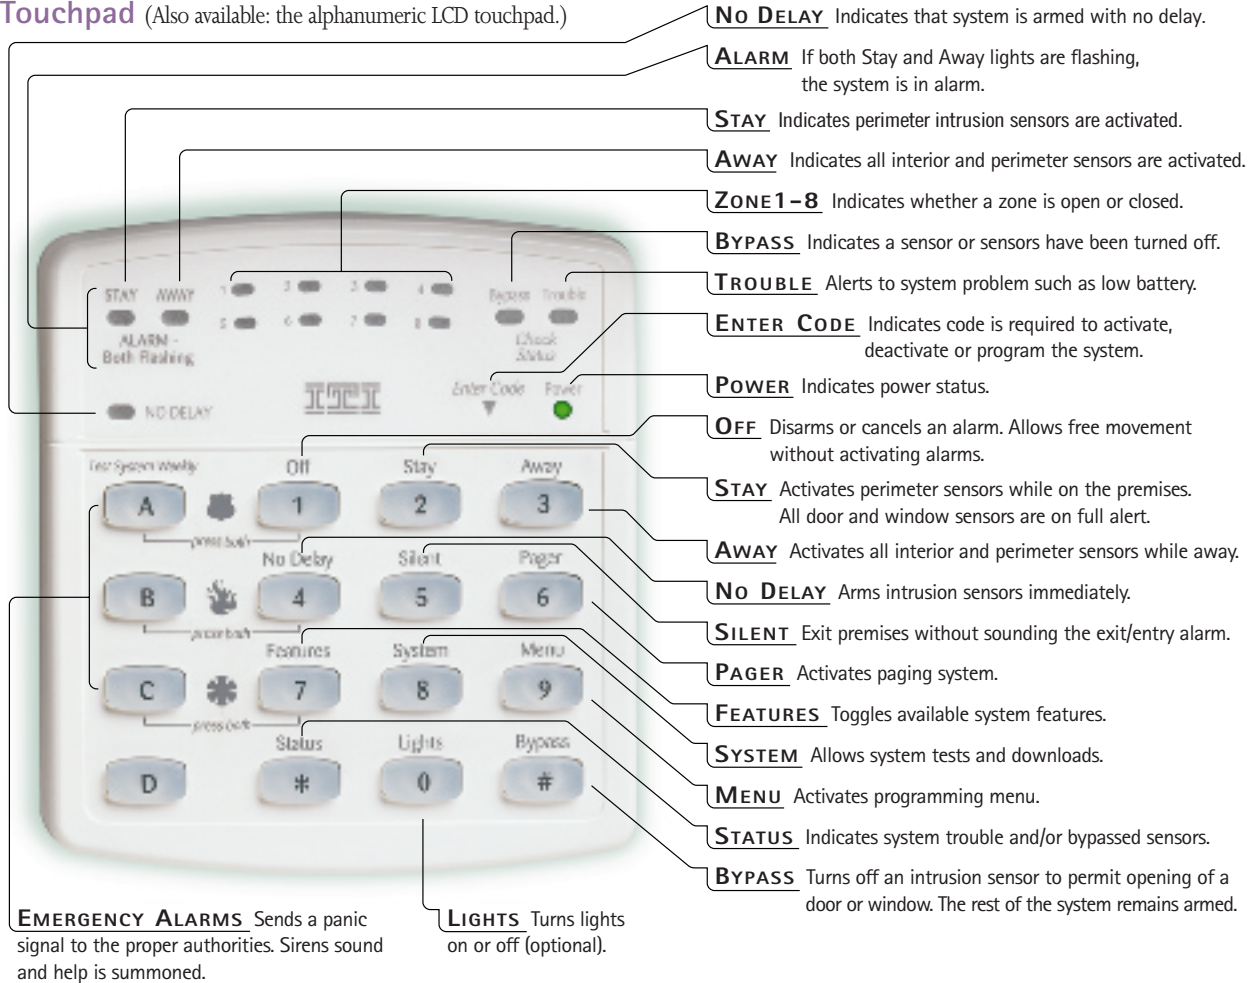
Touchpad (Also available: the alphanumeric LCD touchpad.)

NO DELAY Indicates that system is armed with no delay.

ALARM If both Stay and Away lights are flashing, the system is in alarm.

STAY Indicates perimeter intrusion sensors are activated.

AWAY Indicates all interior and perimeter sensors are activated.

ZONE 1–8 Indicates whether a zone is open or closed.

BYPASS Indicates a sensor or sensors have been turned off.

TROUBLE Alerts to system problem such as low battery.

ENTER CODE Indicates code is required to activate, deactivate or program the system.

POWER Indicates power status.

OFF Disarms or cancels an alarm. Allows free movement without activating alarms.

STAY Activates perimeter sensors while on the premises. All door and window sensors are on full alert.

AWAY Activates all interior and perimeter sensors while away.

NO DELAY Arms intrusion sensors immediately.

SILENT Exit premises without sounding the exit/entry alarm.

PAGER Activates paging system.

FEATURES Toggles available system features.

SYSTEM Allows system tests and downloads.

MENU Activates programming menu.

STATUS Indicates system trouble and/or bypassed sensors.

BYPASS Turns off an intrusion sensor to permit opening of a door or window. The rest of the system remains armed.

STAY AWAY
ALARM - Both Flashing
1 2 3 4
5 6 7 8
Bypass Trouble
Check Status
Enter Code Power
ITI
NO DELAY
Test System Weekly
A Off 1 Stay 2 Away 3
press both
B No Delay 4 Silent 5 Pager 6
press both
C Features 7 System 8 Menu 9
press both
D Status * Lights 0 Bypass #

EMERGENCY ALARMS Sends a panic signal to the proper authorities. Sirens sound and help is summoned.

LIGHTS Turns lights on or off (optional).